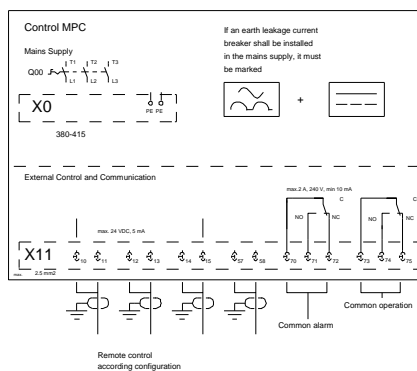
Control MPC

Mains Supply

Q00

T1 T2 T3

L1 L2 L3

X0

PE PE

380-415

If an earth leakage current breaker shall be installed in the mains supply, it must be marked

+

External Control and Communication

max. 24 VDC, 5 mA

max.2 A, 240 V, min 10 mA

C

NO

NC

C

NO

NC

X11

max. 2.5 mm2

10 11 12 13 14 15 57 58 70 71 72 73 74 75

Common alarm

Common operation

Remote control according configuration